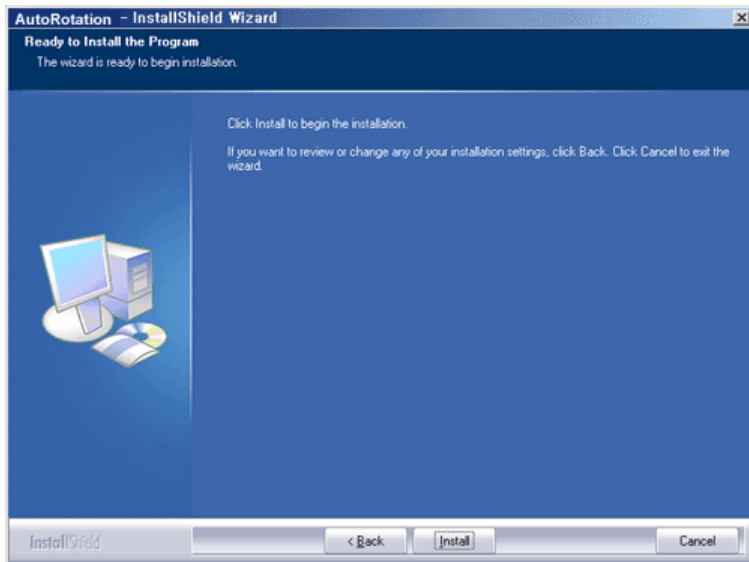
AutoRotation - InstallShield Wizard

Ready to Install the Program

The wizard is ready to begin installation.

Click Install to begin the installation.

If you want to review or change any of your installation settings, click Back. Click Cancel to exit the wizard.

InstallShield

< Back

Install

Cancel